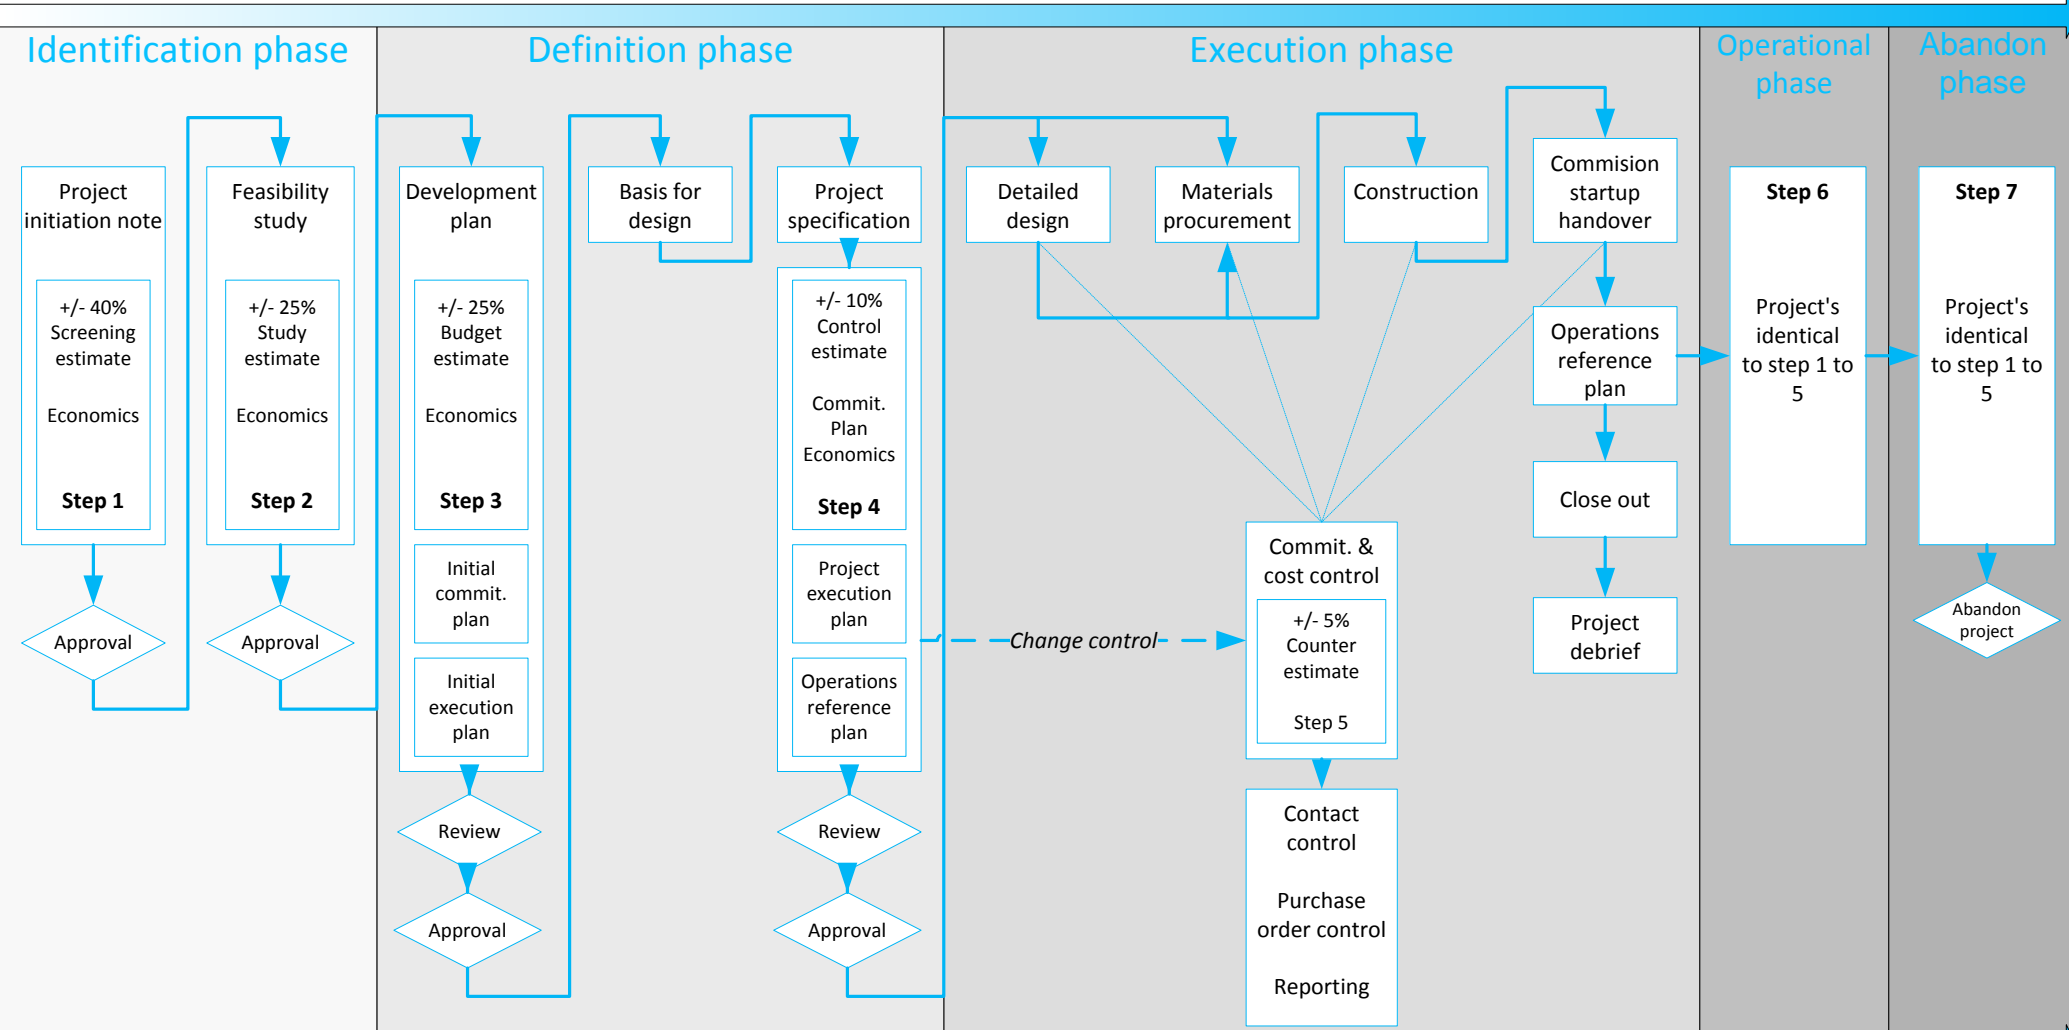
Identification phase

Definition phase

Execution phase

Operational phase

Abandon phase

Project initiation note

+/- 40% Screening estimate

Economics

Step 1

Approval

Feasibility study

+/- 25% Study estimate

Economics

Step 2

Approval

Development plan

+/- 25% Budget estimate

Economics

Step 3

Initial commit. plan

Initial execution plan

Review

Approval

Basis for design

Project specification

+/- 10% Control estimate

Commit. Plan Economics

Step 4

Project execution plan

Operations reference plan

Review

Approval

Change control

Detailed design

Materials procurement

Construction

Commision startup handover

Operations reference plan

Close out

Project debrief

Commit. & cost control

+/- 5% Counter estimate

Step 5

Contact control

Purchase order control

Reporting

Step 6

Project's identical to step 1 to 5

Step 7

Project's identical to step 1 to 5

Abandon project